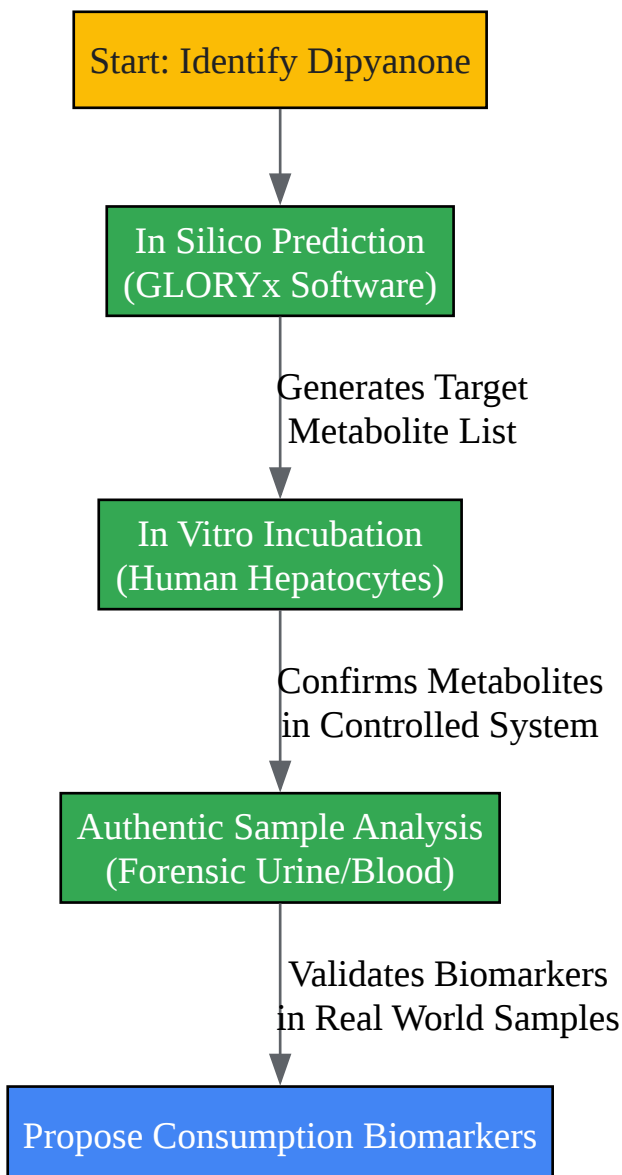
Start: Identify Dipyanone

In Silico Prediction (GLORYx Software)

Generates Target Metabolite List

In Vitro Incubation (Human Hepatocytes)

Confirms Metabolites in Controlled System

Authentic Sample Analysis (Forensic Urine/Blood)

Validates Biomarkers in Real World Samples

Propose Consumption Biomarkers